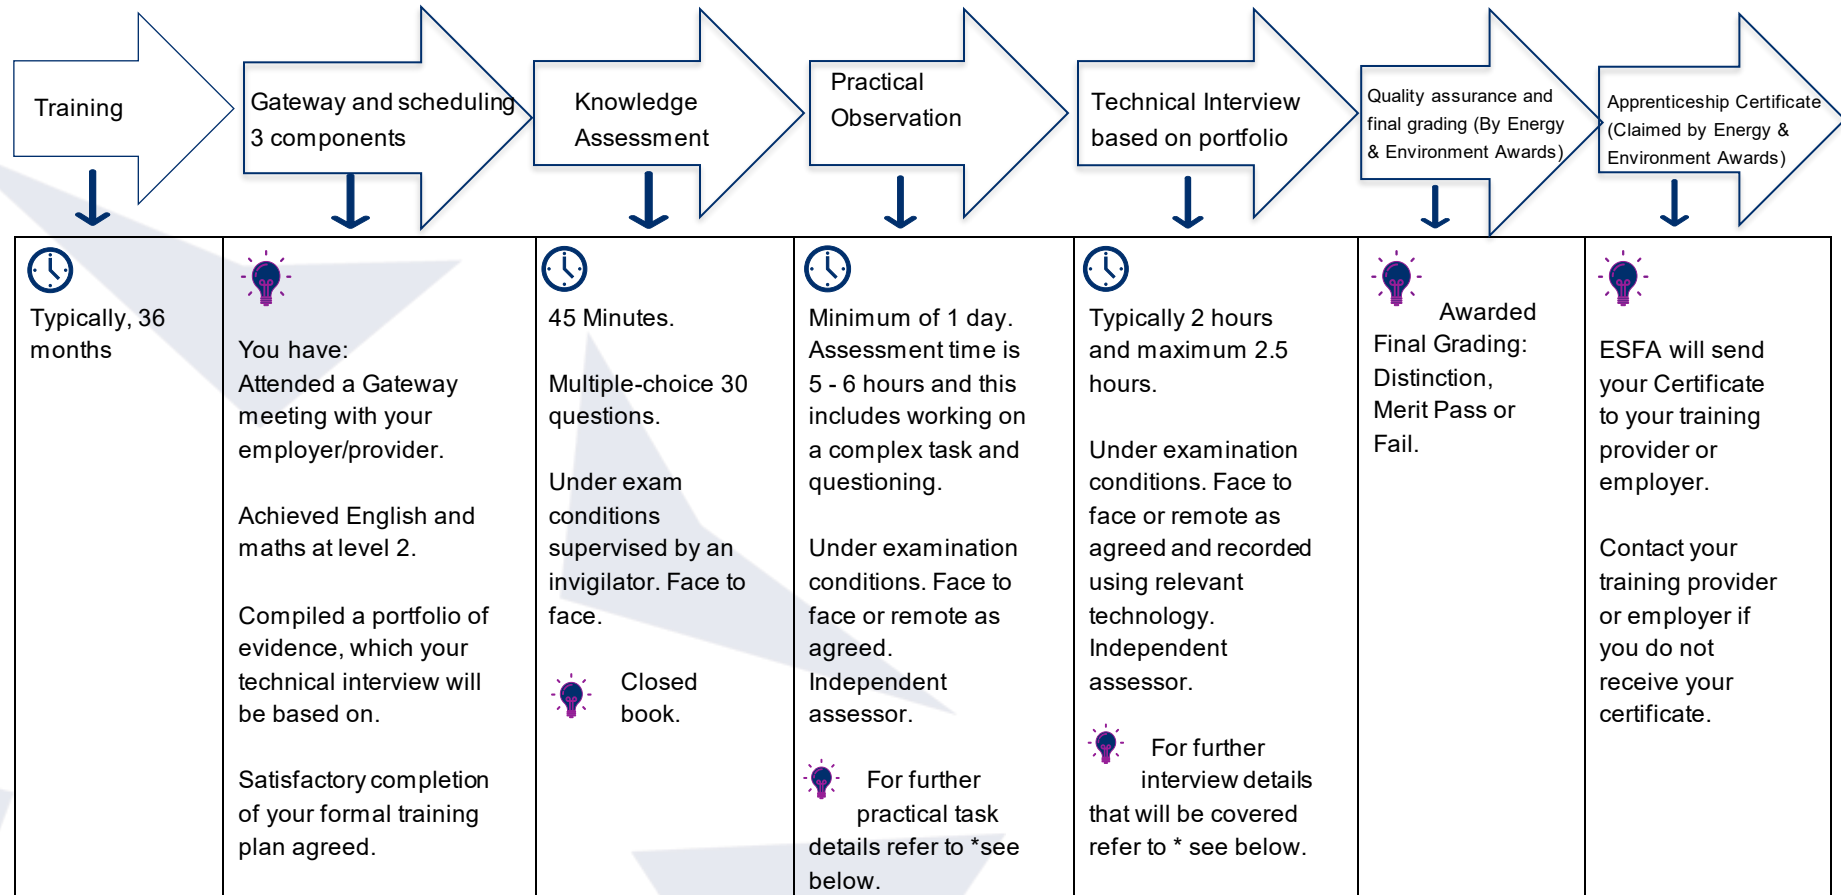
Training

Gateway and scheduling 3 components

Knowledge Assessment

Practical Observation

Technical Interview based on portfolio

Quality assurance and final grading (By Energy & Environment Awards)

Apprenticeship Certificate (Claimed by Energy & Environment Awards)

| | | | | | | |
|---|---|---|---|---|---|---|
| Typically, 36 months | You have: Attended a Gateway meeting with your employer/provider.<br><br>Achieved English and maths at level 2.<br><br>Compiled a portfolio of evidence, which your technical interview will be based on.<br><br>Satisfactory completion of your formal training plan agreed. | 45 Minutes.<br><br>Multiple-choice 30 questions.<br><br>Under exam conditions supervised by an invigilator. Face to face.<br><br>Closed book. | Minimum of 1 day. Assessment time is 5 - 6 hours and this includes working on a complex task and questioning.<br><br>Under examination conditions. Face to face or remote as agreed. Independent assessor.<br><br>For further practical task details refer to *see below. | Typically 2 hours and maximum 2.5 hours.<br><br>Under examination conditions. Face to face or remote as agreed and recorded using relevant technology. Independent assessor.<br><br>For further interview details that will be covered refer to * see below. | Awarded Final Grading: Distinction, Merit Pass or Fail. | ESFA will send your Certificate to your training provider or employer.<br><br>Contact your training provider or employer if you do not receive your certificate. |